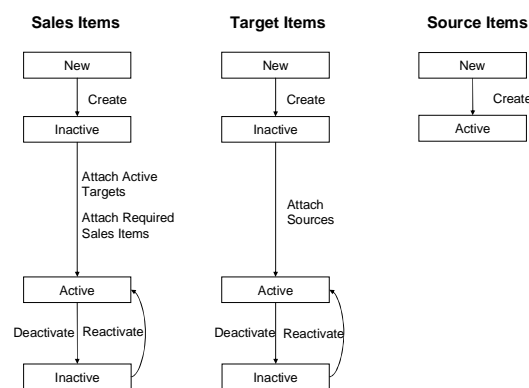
Sales Items

New

Create

Inactive

Attach Active Targets

Attach Required Sales Items

Active

Deactivate

Reactivate

Inactive

Target Items

New

Create

Inactive

Attach Sources

Active

Deactivate

Reactivate

Inactive

Source Items

New

Create

Active